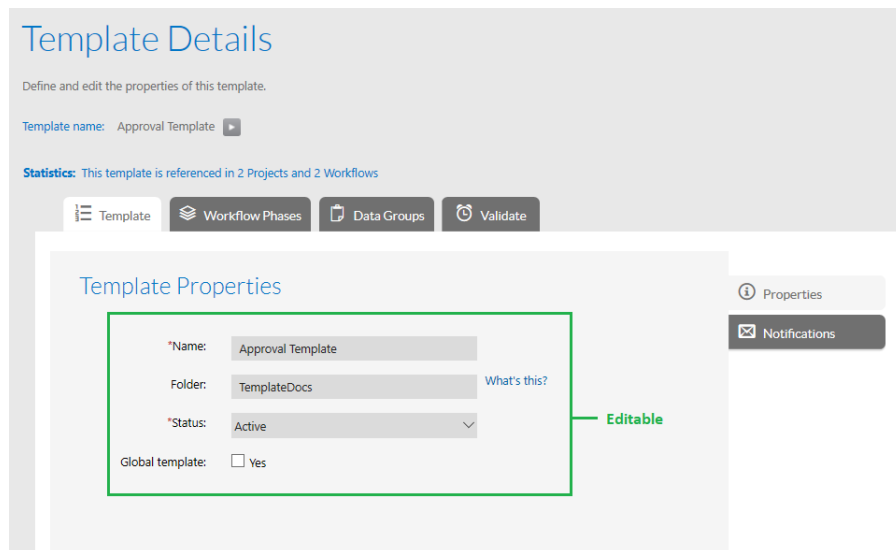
Template Details

Define and edit the properties of this template.

Template name: Approval Template

Statistics: This template is referenced in 2 Projects and 2 Workflows

Template | Workflow Phases | Data Groups | Validate

Template Properties

Properties

Notifications

*Name: Approval Template

Folder: TemplateDocs What's this?

*Status: Active

Global template: Yes

Editable